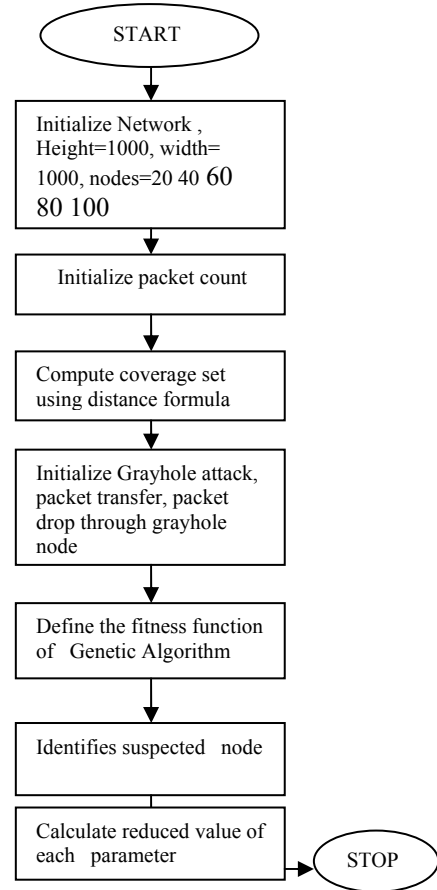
START

Initialize Network , Height=1000, width= 1000, nodes=20 40 60 80 100

Initialize packet count

Compute coverage set using distance formula

Initialize Grayhole attack, packet transfer, packet drop through grayhole node

Define the fitness function of Genetic Algorithm

Identifies suspected node

Calculate reduced value of each parameter

STOP